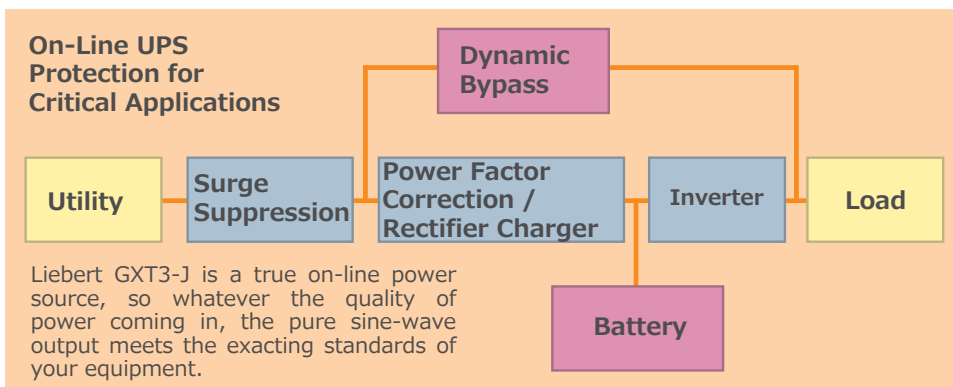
On-Line UPS Protection for Critical Applications

Dynamic Bypass

Utility

Surge Suppression

Power Factor Correction / Rectifier Charger

Inverter

Load

Battery

Liebert GXT3-J is a true on-line power source, so whatever the quality of power coming in, the pure sine-wave output meets the exacting standards of your equipment.